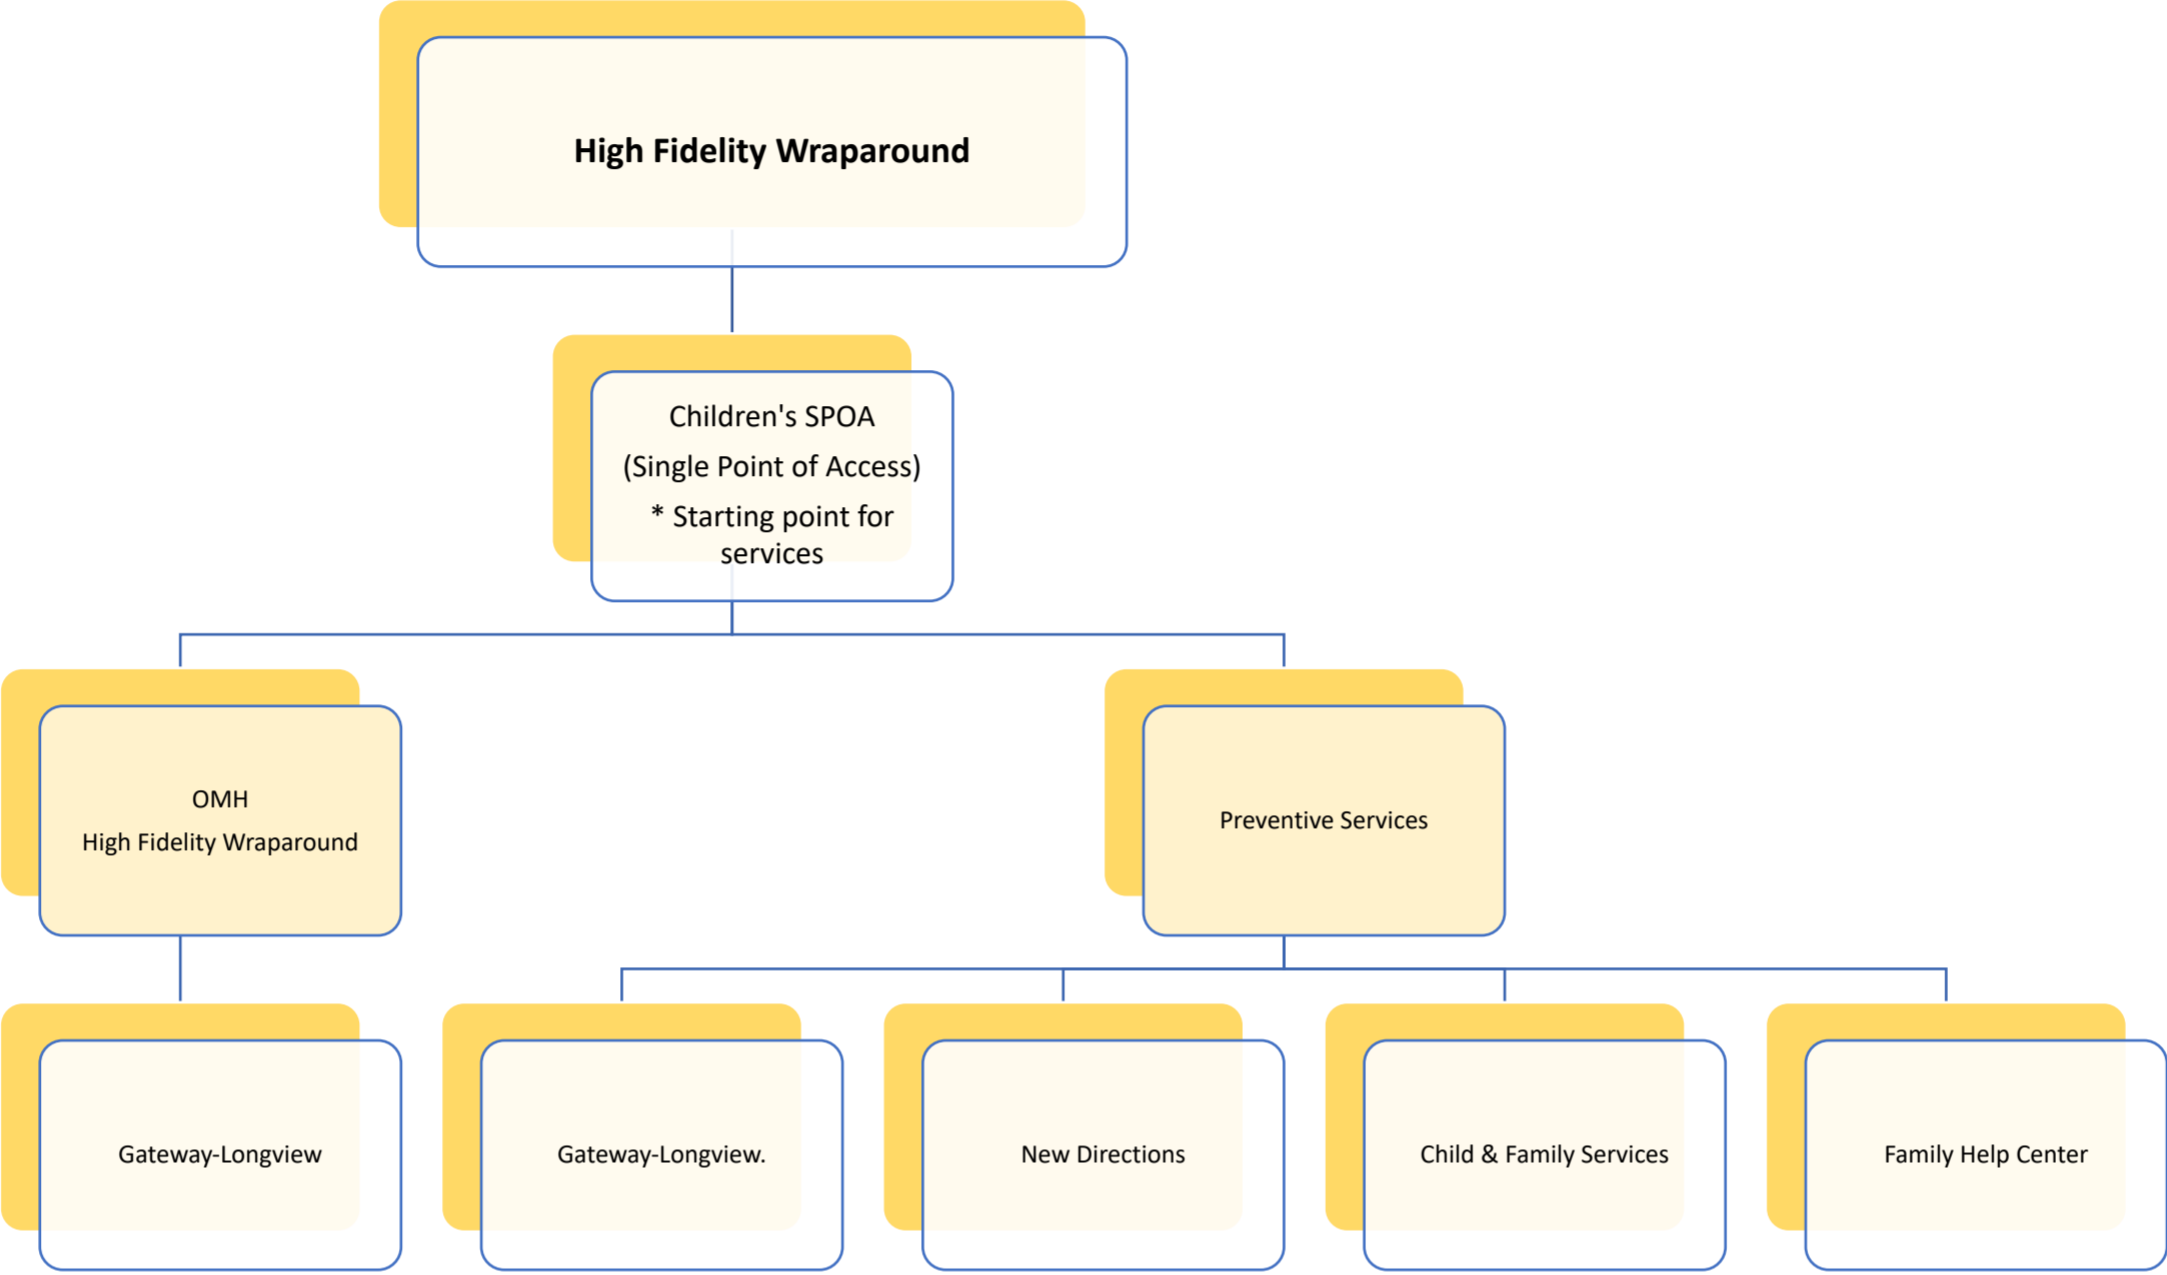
High Fidelity Wraparound

Children's SPOA
(Single Point of Access)
* Starting point for services

OMH
High Fidelity Wraparound

Preventive Services

Gateway-Longview

Gateway-Longview.

New Directions

Child & Family Services

Family Help Center